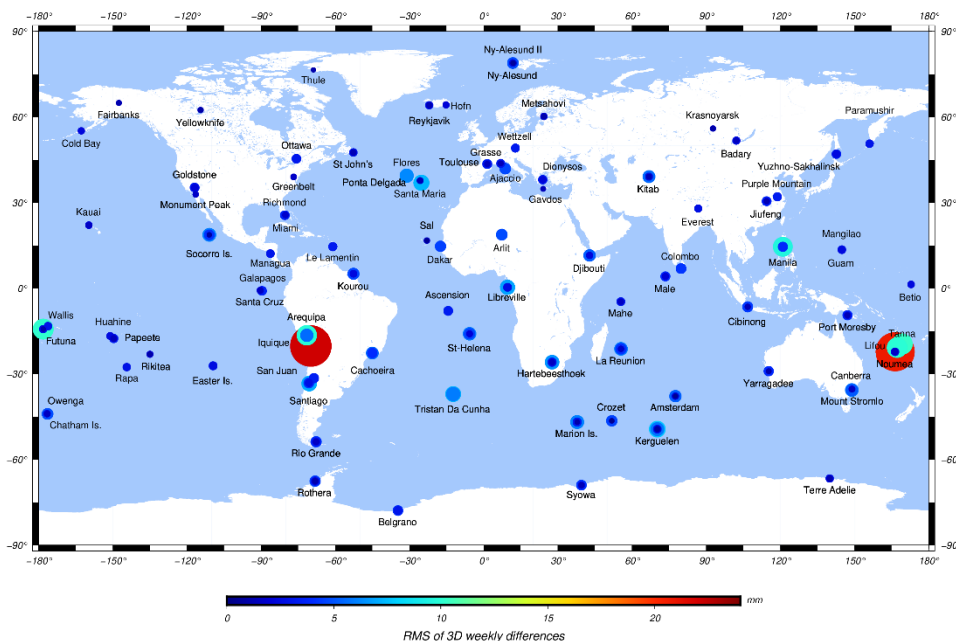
−180° −150° −120° −90° −60° −30° 0° 30° 60° 90° 120° 150° 180°

90° 60° 30° 0° −30° −60° −90°

Ny-Alesund II
Ny-Alesund
Thule
Fairbanks
Yellowknife
Reykjavik
Hofn
Metsahovi
Krasnoyarsk
Paramushir
Cold Bay
Ottawa
Wettzell
Badary
Grasse
St John's
Flores
Toulouse
Ajaccio
Dionysos
Yuzhno-Sakhalinsk
Goldstone
Greenbelt
Ponta Delgada
Santa Maria
Kitab
Purple Mountain
Monument Peak
Gavdos
Richmond
Jiufeng
Everest
Kauai
Miami
Sal
Mangilao
Socorro Is.
Le Lamentin
Dakar
Arlit
Manila
Guam
Managua
Colombo
Galapagos
Kourou
Djibouti
Male
Santa Cruz
Betio
Wallis
Ascension
Libreville
Mahe
Cibinong
Arequipa
Port Moresby
Huahine
Futuna
Papeete
Iquique
St-Helena
Tanna
Lifou
Rikitea
Easter Is.
La Reunion
Noumea
Rapa
San Juan
Cachoeira
Hartebeesthoek
Yarragadee
Owenga
Santiago
Tristan Da Cunha
Canberra
Crozet
Amsterdam
Mount Stromlo
Chatham Is.
Marion Is.
Kerguelen
Rio Grande
Rothera
Syowa
Terre Adelie
Belgrano

0 5 10 15 20 mm
RMS of 3D weekly differences